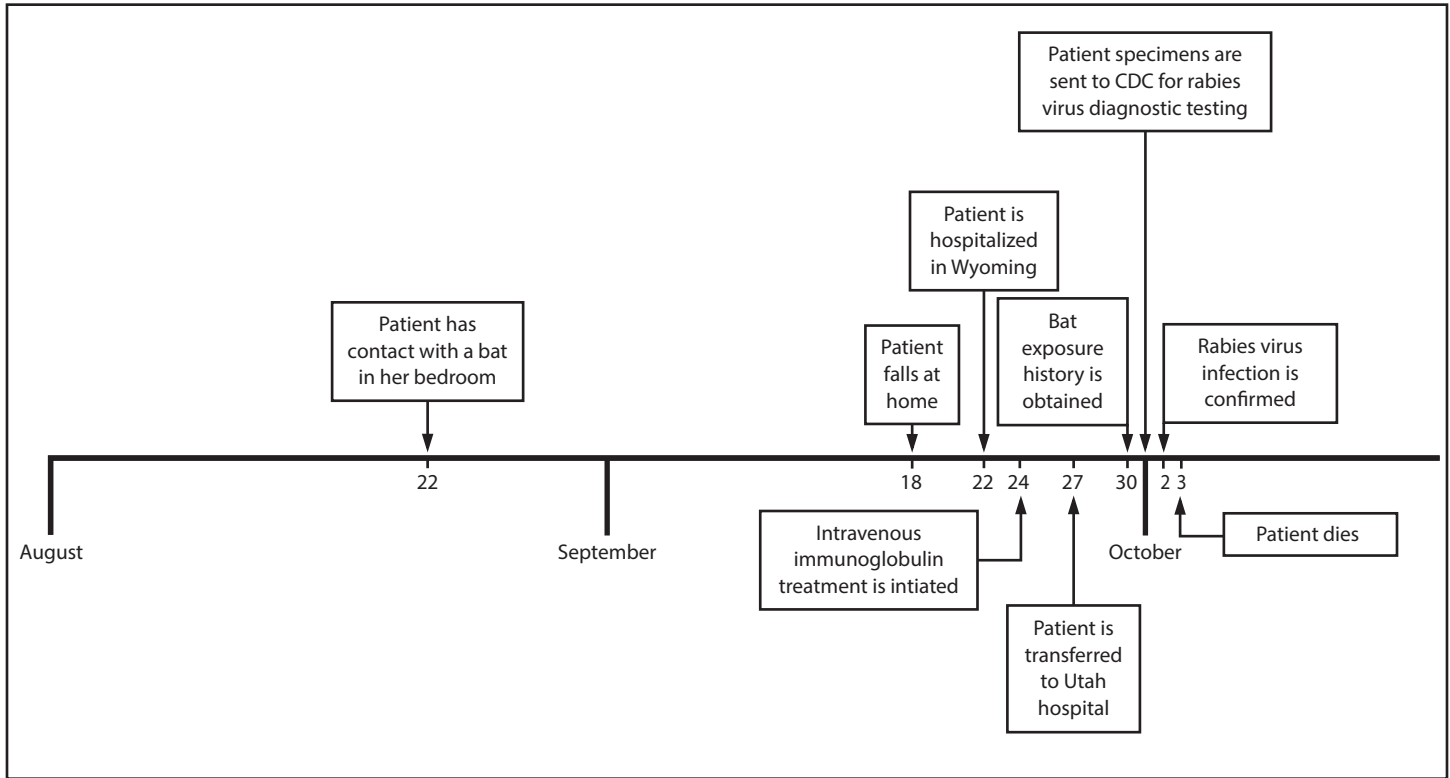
Patient specimens are sent to CDC for rabies virus diagnostic testing

Patient is hospitalized in Wyoming

Patient has contact with a bat in her bedroom

Patient falls at home

Bat exposure history is obtained

Rabies virus infection is confirmed

22

18

22

24

27

30

2

3

August

September

Intravenous immunoglobulin treatment is intiated

October

Patient dies

Patient is transferred to Utah hospital